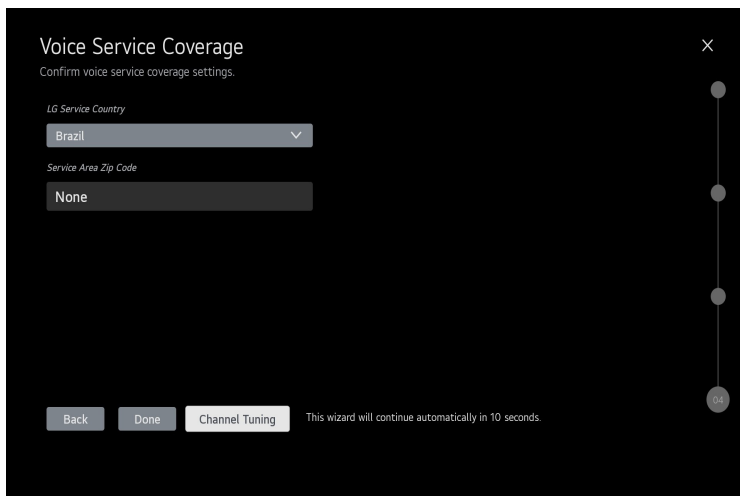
Voice Service Coverage
Confirm voice service coverage settings.

LG Service Country
Brazil

Service Area Zip Code
None

Back
Done
Channel Tuning
This wizard will continue automatically in 10 seconds.

04